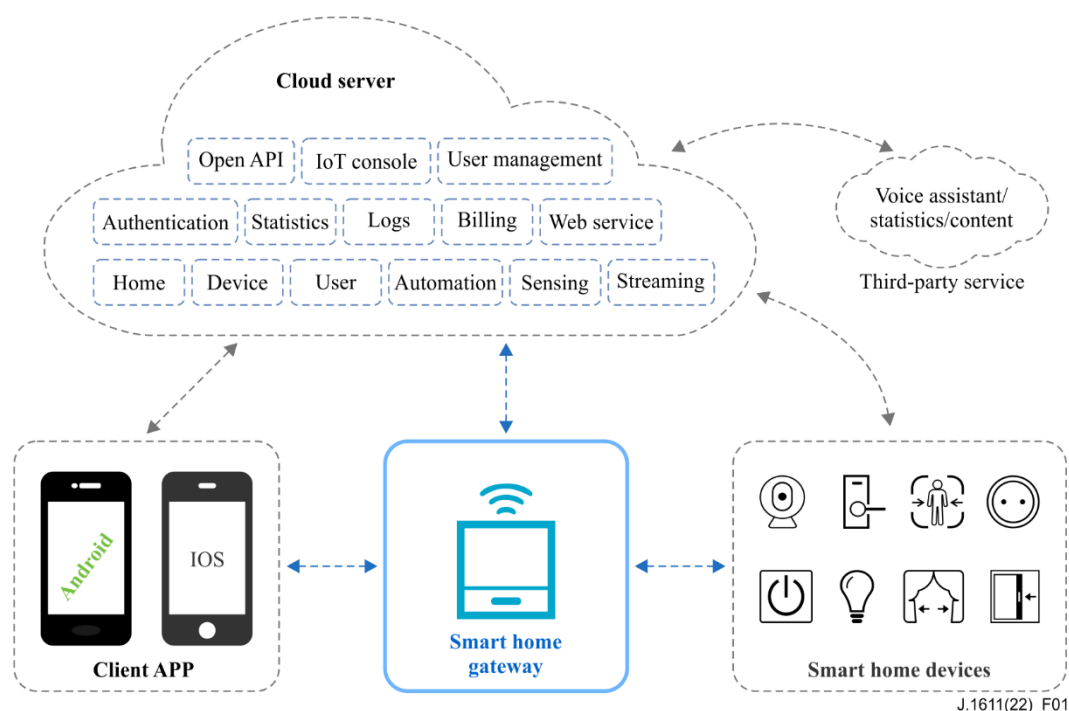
Cloud server

Open API
IoT console
User management
Authentication
Statistics
Logs
Billing
Web service
Home
Device
User
Automation
Sensing
Streaming

Voice assistant/ statistics/content

Third-party service

Android
IOS

Client APP

Smart home gateway

Smart home devices

J.1611(22) F01